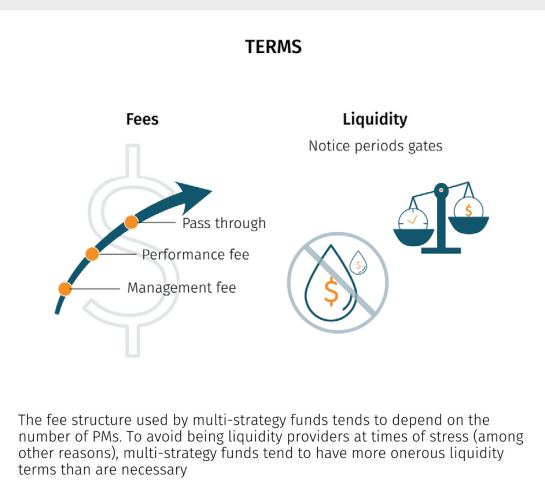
TERMS

Fees

Pass through

Performance fee

Management fee

Liquidity

Notice periods gates

$

$

$

The fee structure used by multi-strategy funds tends to depend on the number of PMs. To avoid being liquidity providers at times of stress (among other reasons), multi-strategy funds tend to have more onerous liquidity terms than are necessary